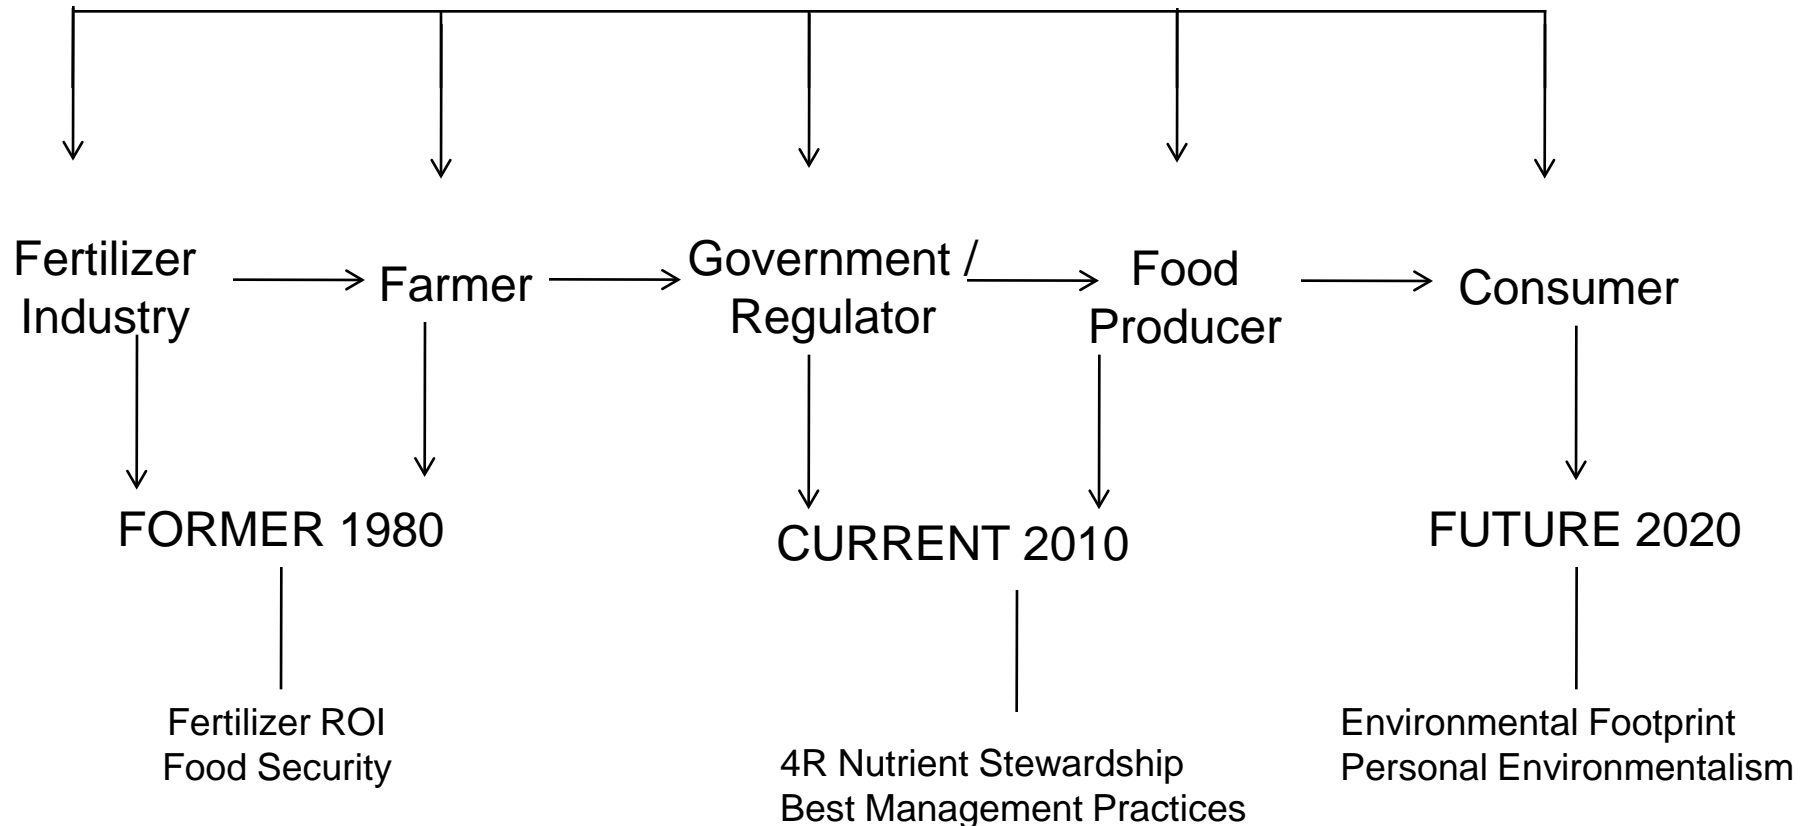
Fertilizer Industry

Farmer

Government / Regulator

Food Producer

Consumer

FORMER 1980

CURRENT 2010

FUTURE 2020

Fertilizer ROI
Food Security

4R Nutrient Stewardship
Best Management Practices

Environmental Footprint
Personal Environmentalism